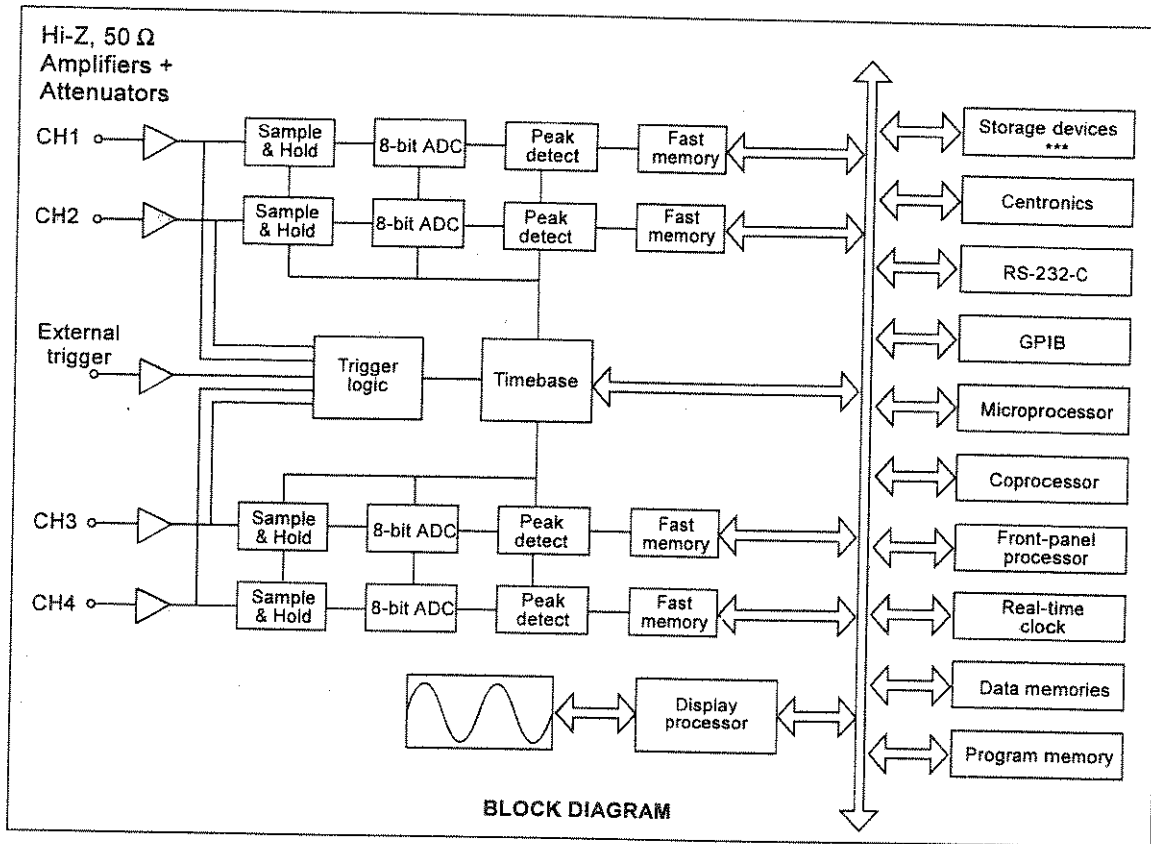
Hi-Z, 50 Ω
Amplifiers +
Attenuators

CH1

Sample & Hold

8-bit ADC

Peak detect

Fast memory

CH2

Sample & Hold

8-bit ADC

Peak detect

Fast memory

External trigger

Trigger logic

Timebase

CH3

Sample & Hold

8-bit ADC

Peak detect

Fast memory

CH4

Sample & Hold

8-bit ADC

Peak detect

Fast memory

Display processor

Storage devices
***

Centronics

RS-232-C

GPIB

Microprocessor

Coprocessor

Front-panel processor

Real-time clock

Data memories

Program memory

BLOCK DIAGRAM